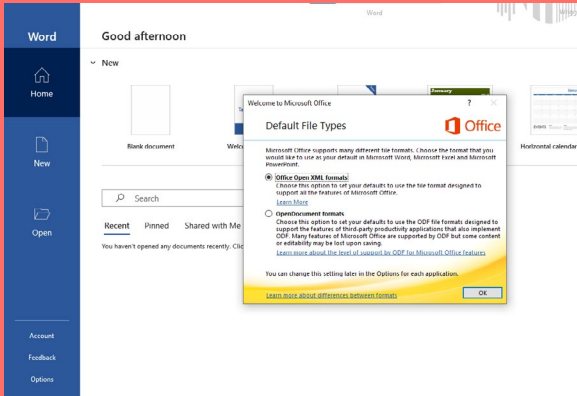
Word

Word

Good afternoon

Home

New

Open

Account

Feedback

Options

New

Blank document

Welc

January

Horizontal calendar

Recent

Pinned

Shared with Me

You haven't opened any documents recently. Clic

Welcome to Microsoft Office

?

Default File Types

Office

Microsoft Office supports many different file formats. Choose the format that you would like to use as your default in Microsoft Word, Microsoft Excel and Microsoft PowerPoint.

Office Open XML formats

Choose this option to set your defaults to use the file format designed to support all the features of Microsoft Office.

Learn More

OpenDocument formats

Choose this option to set your defaults to use the ODF file formats designed to support the features of third-party productivity applications that also implement ODF. Many features of Microsoft Office are supported by ODF but some content or editability may be lost upon saving.

Learn more about the level of support by ODF for Microsoft Office features

You can change this setting later in the Options for each application.

Learn more about differences between formats

OK